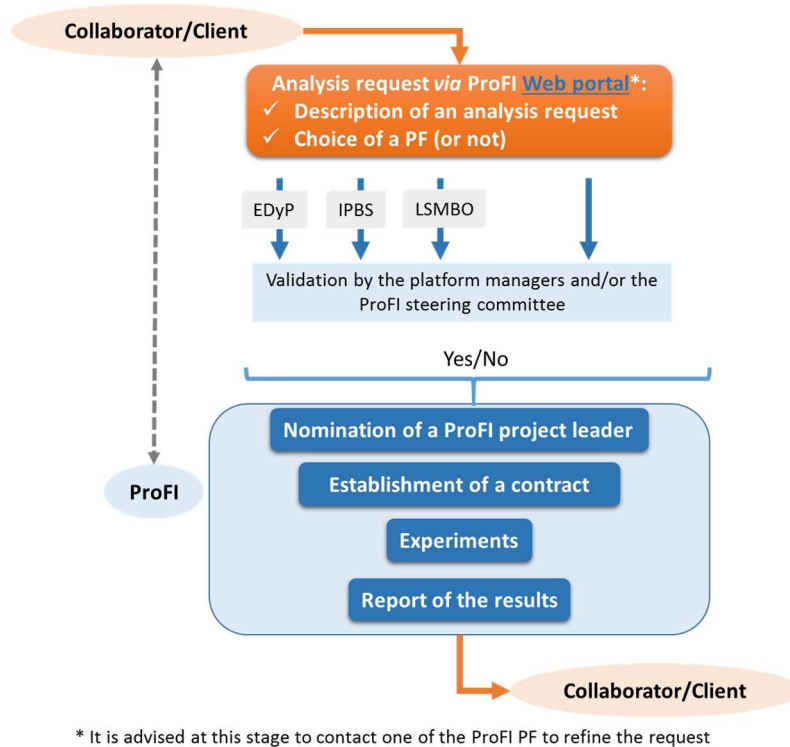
Collaborator/Client

Analysis request *via* ProFI Web portal*:
✓ Description of an analysis request
✓ Choice of a PF (or not)

EDyP

IPBS

LSMBO

Validation by the platform managers and/or the ProFI steering committee

Yes/No

ProFI

Nomination of a ProFI project leader

Establishment of a contract

Experiments

Report of the results

Collaborator/Client

* It is advised at this stage to contact one of the ProFI PF to refine the request